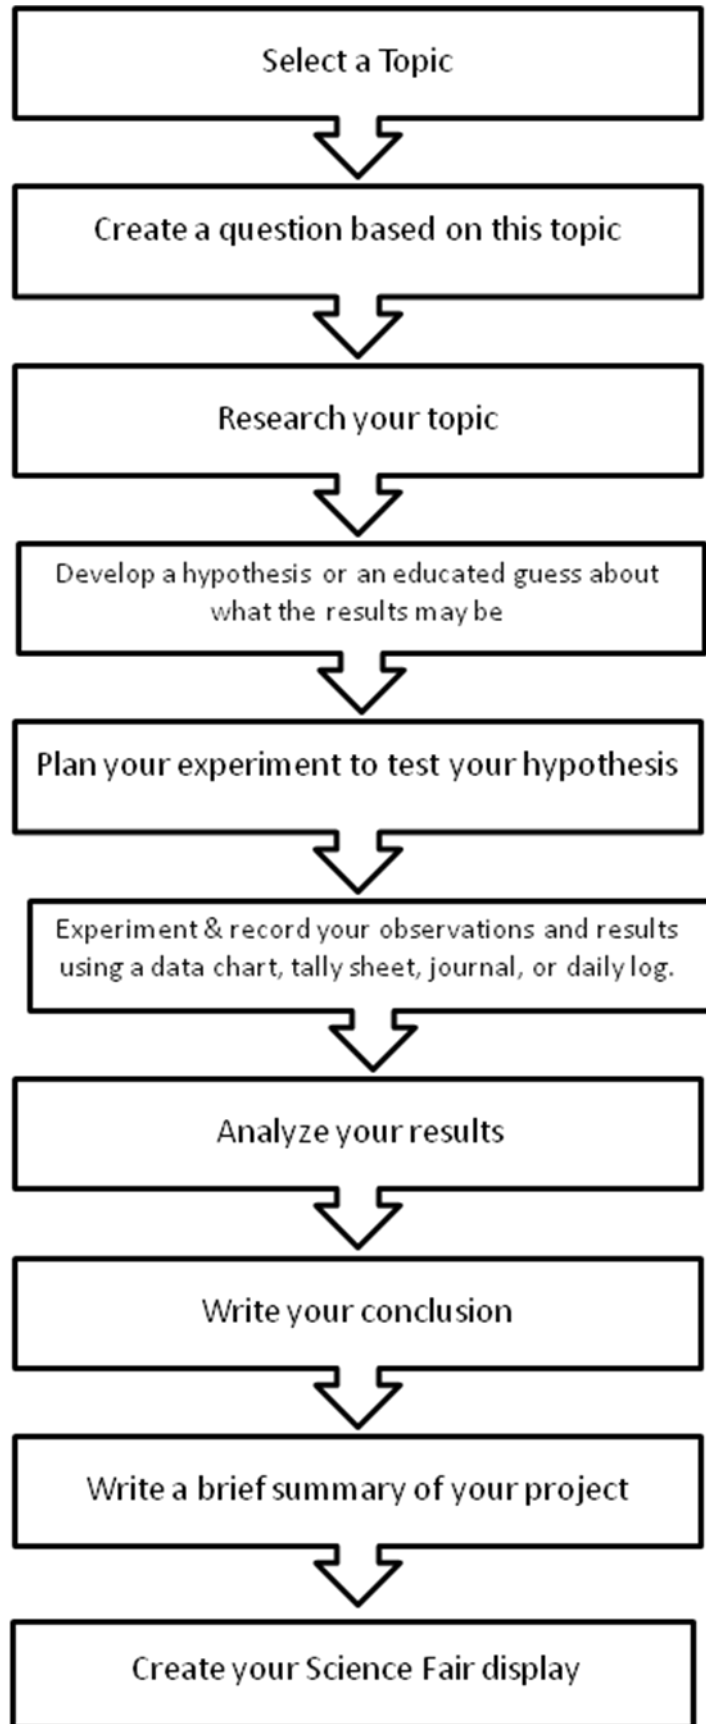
Select a Topic

Create a question based on this topic

Research your topic

Develop a hypothesis or an educated guess about what the results may be

Plan your experiment to test your hypothesis

Experiment & record your observations and results using a data chart, tally sheet, journal, or daily log.

Analyze your results

Write your conclusion

Write a brief summary of your project

Create your Science Fair display